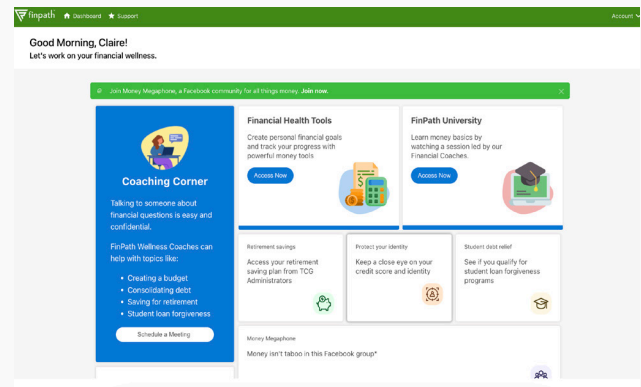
finpath Dashboard Support Account

Good Morning, Claire!
Let's work on your financial wellness.

Join Money Megaphone, a Facebook community for all things money. Join now.

Coaching Corner

Talking to someone about financial questions is easy and confidential.

FinPath Wellness Coaches can help with topics like:

• Creating a budget
• Consolidating debt
• Saving for retirement
• Student loan forgiveness

Schedule a Meeting

Financial Health Tools

Create personal financial goals and track your progress with powerful money tools

Access Now

FinPath University

Learn money basics by watching a session led by our Financial Coaches.

Access Now

Retirement savings

Access your retirement saving plan from TCG Administrators

Protect your identity

Keep a close eye on your credit score and identity

Student debt relief

See if you qualify for student loan forgiveness programs

Money Megaphone

Money isn't taboo in this Facebook group*